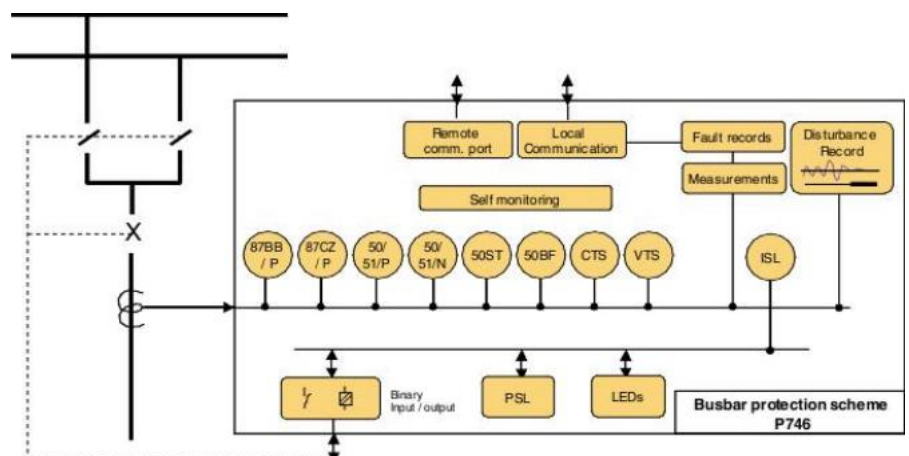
Remote comm. port

Local Communication

Fault records

Disturbance Record

Measurements

Self monitoring

87BB / P

87CZ / P

50/ 51/P

50/ 51/N

50ST

50BF

CTS

VTS

ISL

Binary Input / output

PSL

LEDs

Busbar protection scheme P746